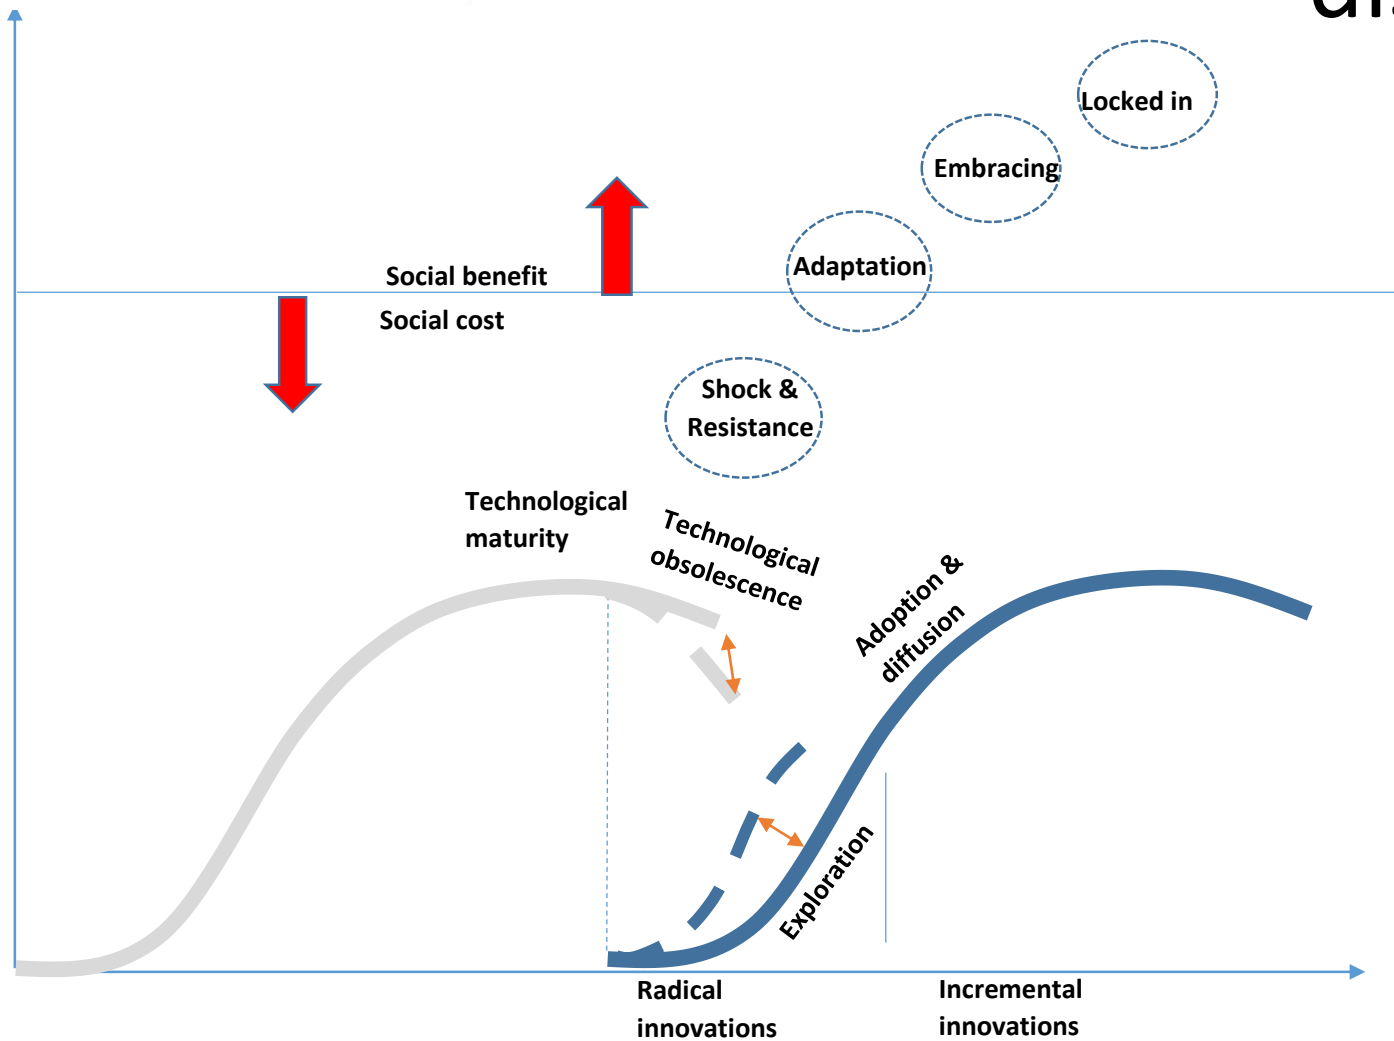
Locked in

Embracing

Adaptation

Social benefit

Social cost

Shock & Resistance

Technological maturity

Technological obsolescence

Adoption & diffusion

Exploration

Radical innovations

Incremental innovations